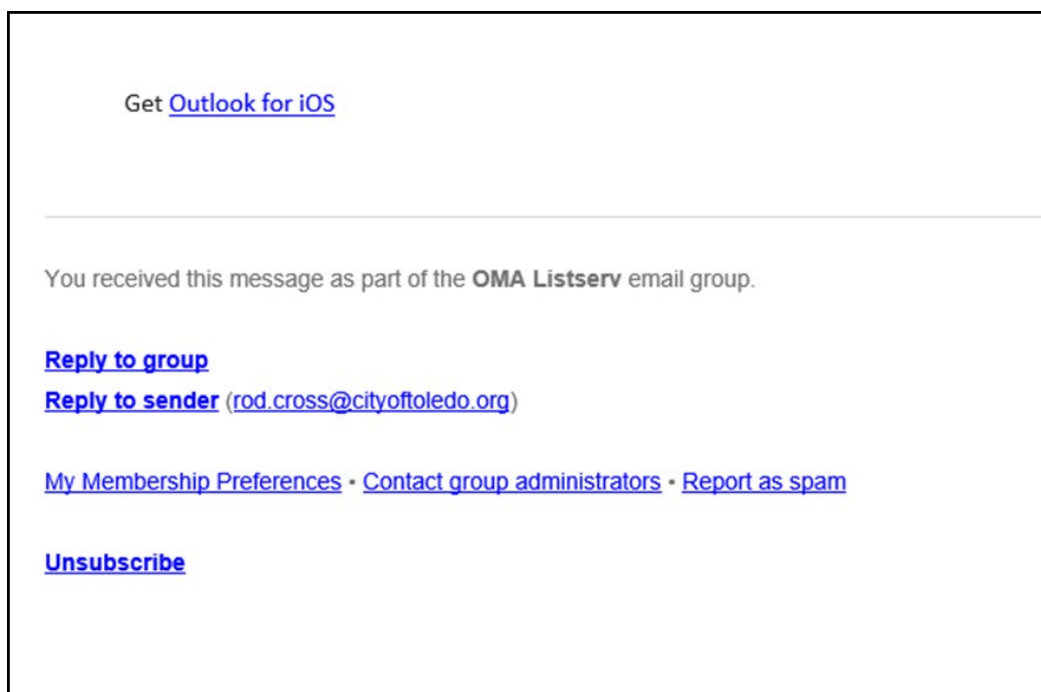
Get Outlook for iOS

You received this message as part of the OMA Listserv email group.

Reply to group
Reply to sender (rod.cross@cityoftoledo.org)

My Membership Preferences • Contact group administrators • Report as spam

Unsubscribe